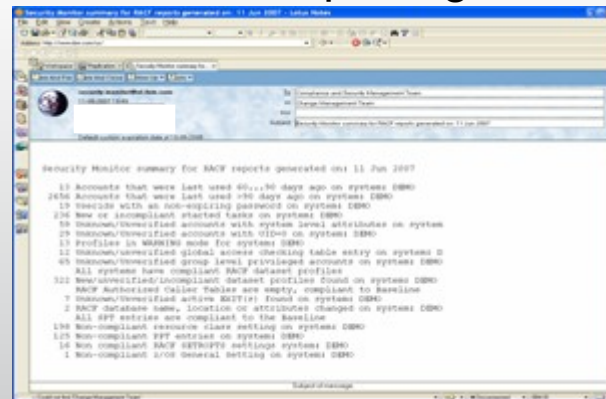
Security Monitor summary for RACF reports generated on: 11 Jun 2007 - Lotus Notes

To: Compliance and Security Management Team
cc: Change Management Team
Subject: Security Monitor summary for RACF reports generated on: 11 Jun 2007

Security Monitor summary for RACF reports generated on: 11 Jun 2007

13 Accounts that were last used 60...90 days ago on system: DEMO
2656 Accounts that were last used >90 days ago on system: DEMO
19 Userids with an non-expiring password on system: DEMO
236 New or incompliant started tasks on system: DEMO
59 Unknown/Unverified accounts with system level attributes on system
29 Unknown/Unverified accounts with UID=0 on system: DEMO
13 Profiles in WARNING mode for system: DEMO
12 Unknown/unverified global access checking table entry on system: D
45 Unknown/Unverified group level privileged accounts on system: DEMO
All systems have compliant RACF dataset profiles
322 New/unverified/incompliant dataset profiles found on system: DEMO
RACF Authorized Caller Tables are empty, compliant to Baseline
3 Unknown/Unverified active EXIT(s) found on system: DEMO
2 RACF database name, location or attributes changed on system: DEMO
All SVC entries are compliant to the Baseline
138 Non-compliant resource class setting on system: DEMO
125 Non-compliant PPT entries on system: DEMO
14 Non-compliant RACF SETROPTS settings system: DEMO
1 Non-compliant z/OS General Setting on system: DEMO